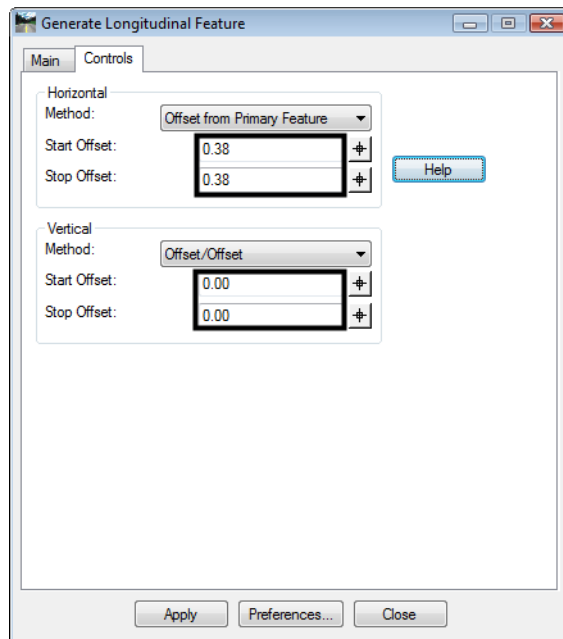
Generate Longitudinal Feature

Main
Controls

Horizontal
Method:
Offset from Primary Feature
Start Offset:
0.38
Stop Offset:
0.38

Help

Vertical
Method:
Offset/Offset
Start Offset:
0.00
Stop Offset:
0.00

Apply
Preferences...
Close